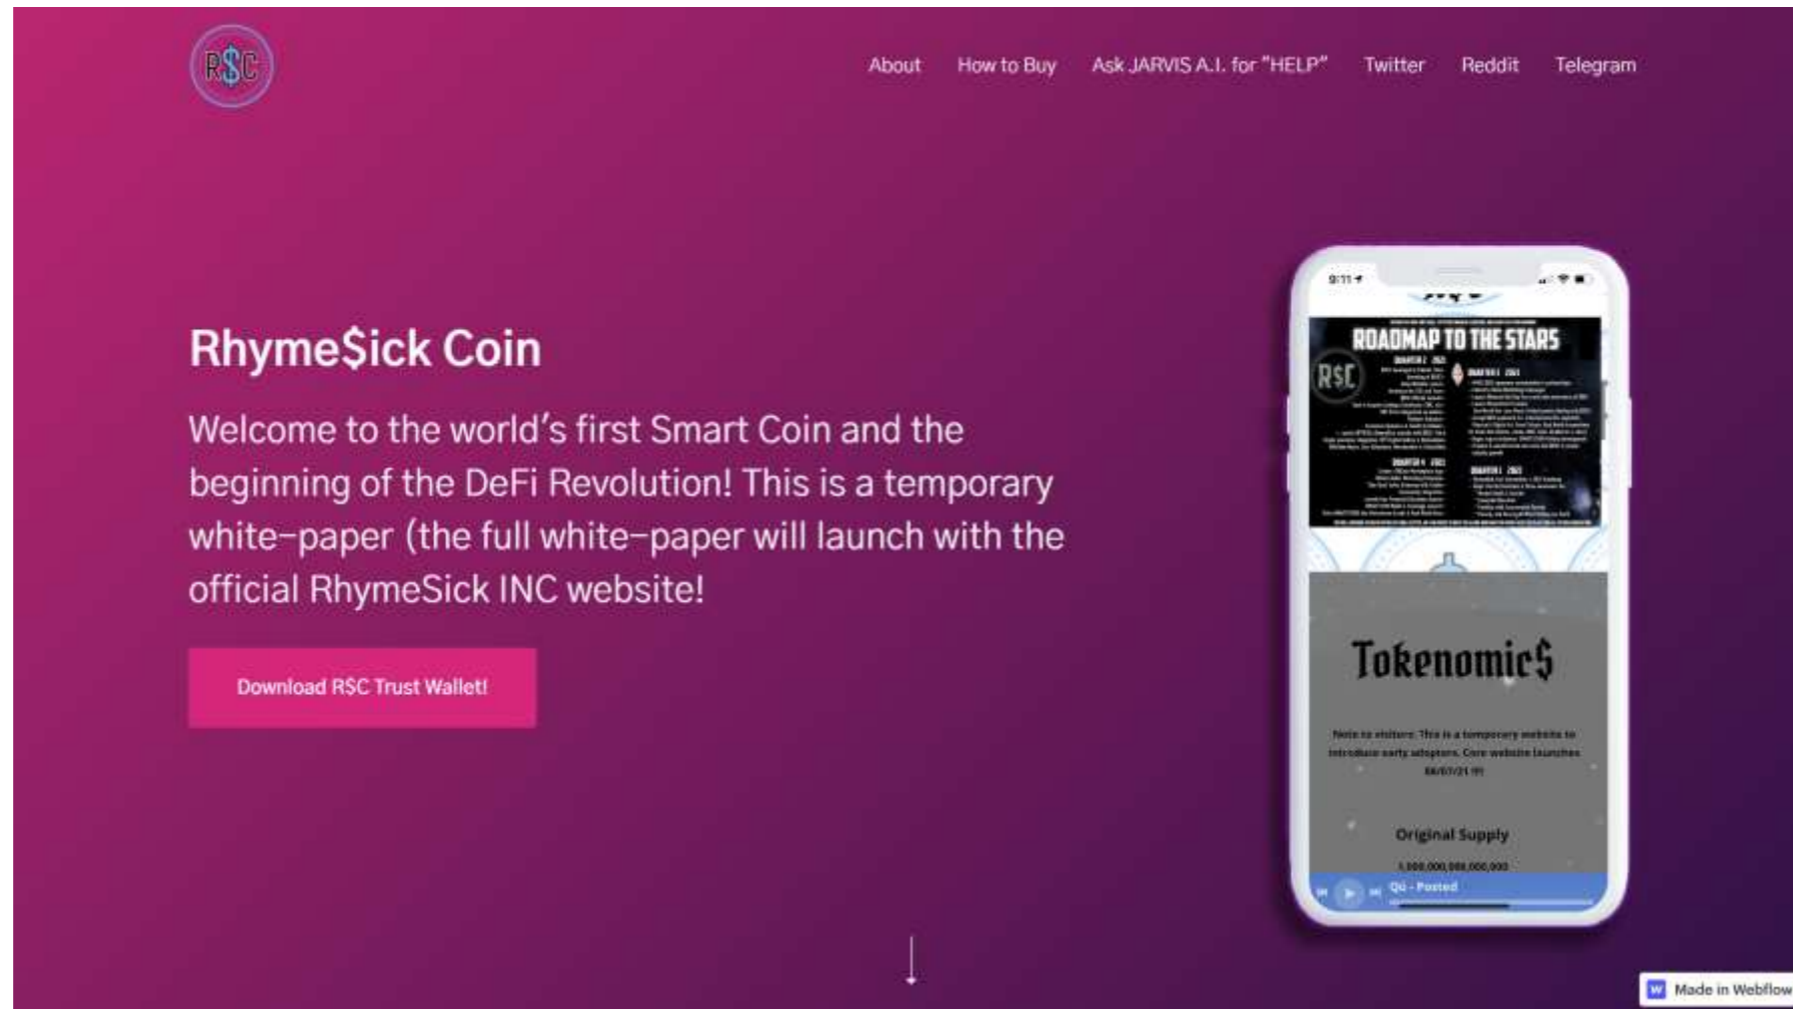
R$C

About How to Buy Ask JARVIS A.I. for "HELP" Twitter Reddit Telegram

Rhyme$ick Coin

Welcome to the world's first Smart Coin and the beginning of the DeFi Revolution! This is a temporary white-paper (the full white-paper will launch with the official RhymeSick INC website!

Download R$C Trust Wallet!

9:11

ROADMAP TO THE STARS

R$C

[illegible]

Tokenomic$

Note to visitors: This is a temporary website to introduce early adopters. Core website launches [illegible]

Original Supply

1,000,000,000,000,000

Qü - Posted

Made in Webflow